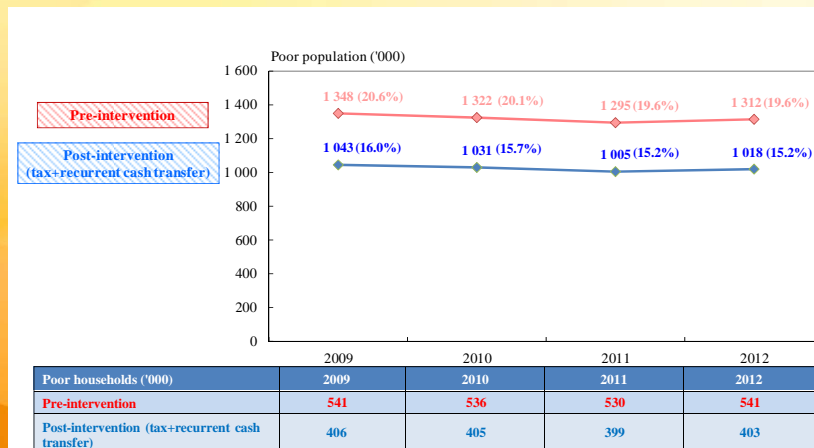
Poor population ('000)

1 600
1 400
1 200
1 000
800
600
400
200
0

Pre-intervention

Post-intervention (tax+recurrent cash transfer)

1 348 (20.6%)
1 322 (20.1%)
1 295 (19.6%)
1 312 (19.6%)

1 043 (16.0%)
1 031 (15.7%)
1 005 (15.2%)
1 018 (15.2%)

2009
2010
2011
2012

| Poor households ('000) | 2009 | 2010 | 2011 | 2012 |
|---|---|---|---|---|
| Pre-intervention | 541 | 536 | 530 | 541 |
| Post-intervention (tax+recurrent cash transfer) | 406 | 405 | 399 | 403 |